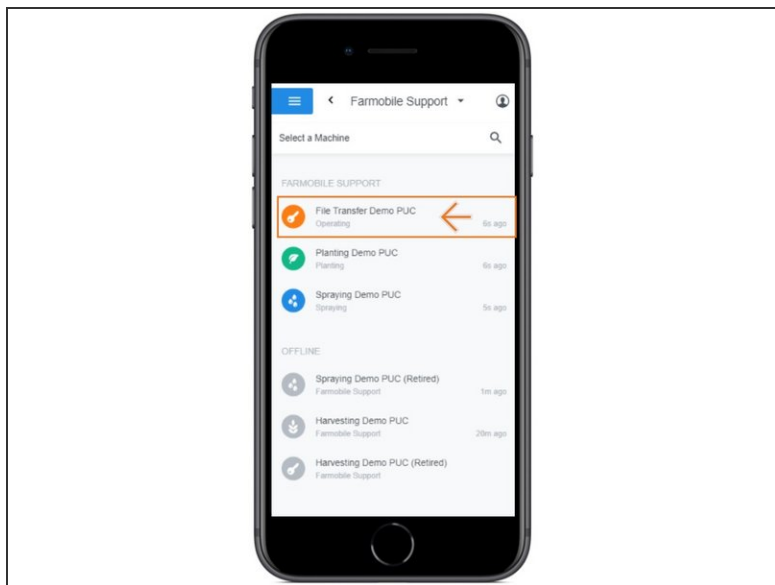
Farmobile Support

Select a Machine

FARMOBILE SUPPORT

File Transfer Demo PUC
Operating
6s ago

Planting Demo PUC
Planting
6s ago

Spraying Demo PUC
Spraying
5s ago

OFFLINE

Spraying Demo PUC (Retired)
Farmobile Support
1m ago

Harvesting Demo PUC
Farmobile Support
20m ago

Harvesting Demo PUC (Retired)
Farmobile Support